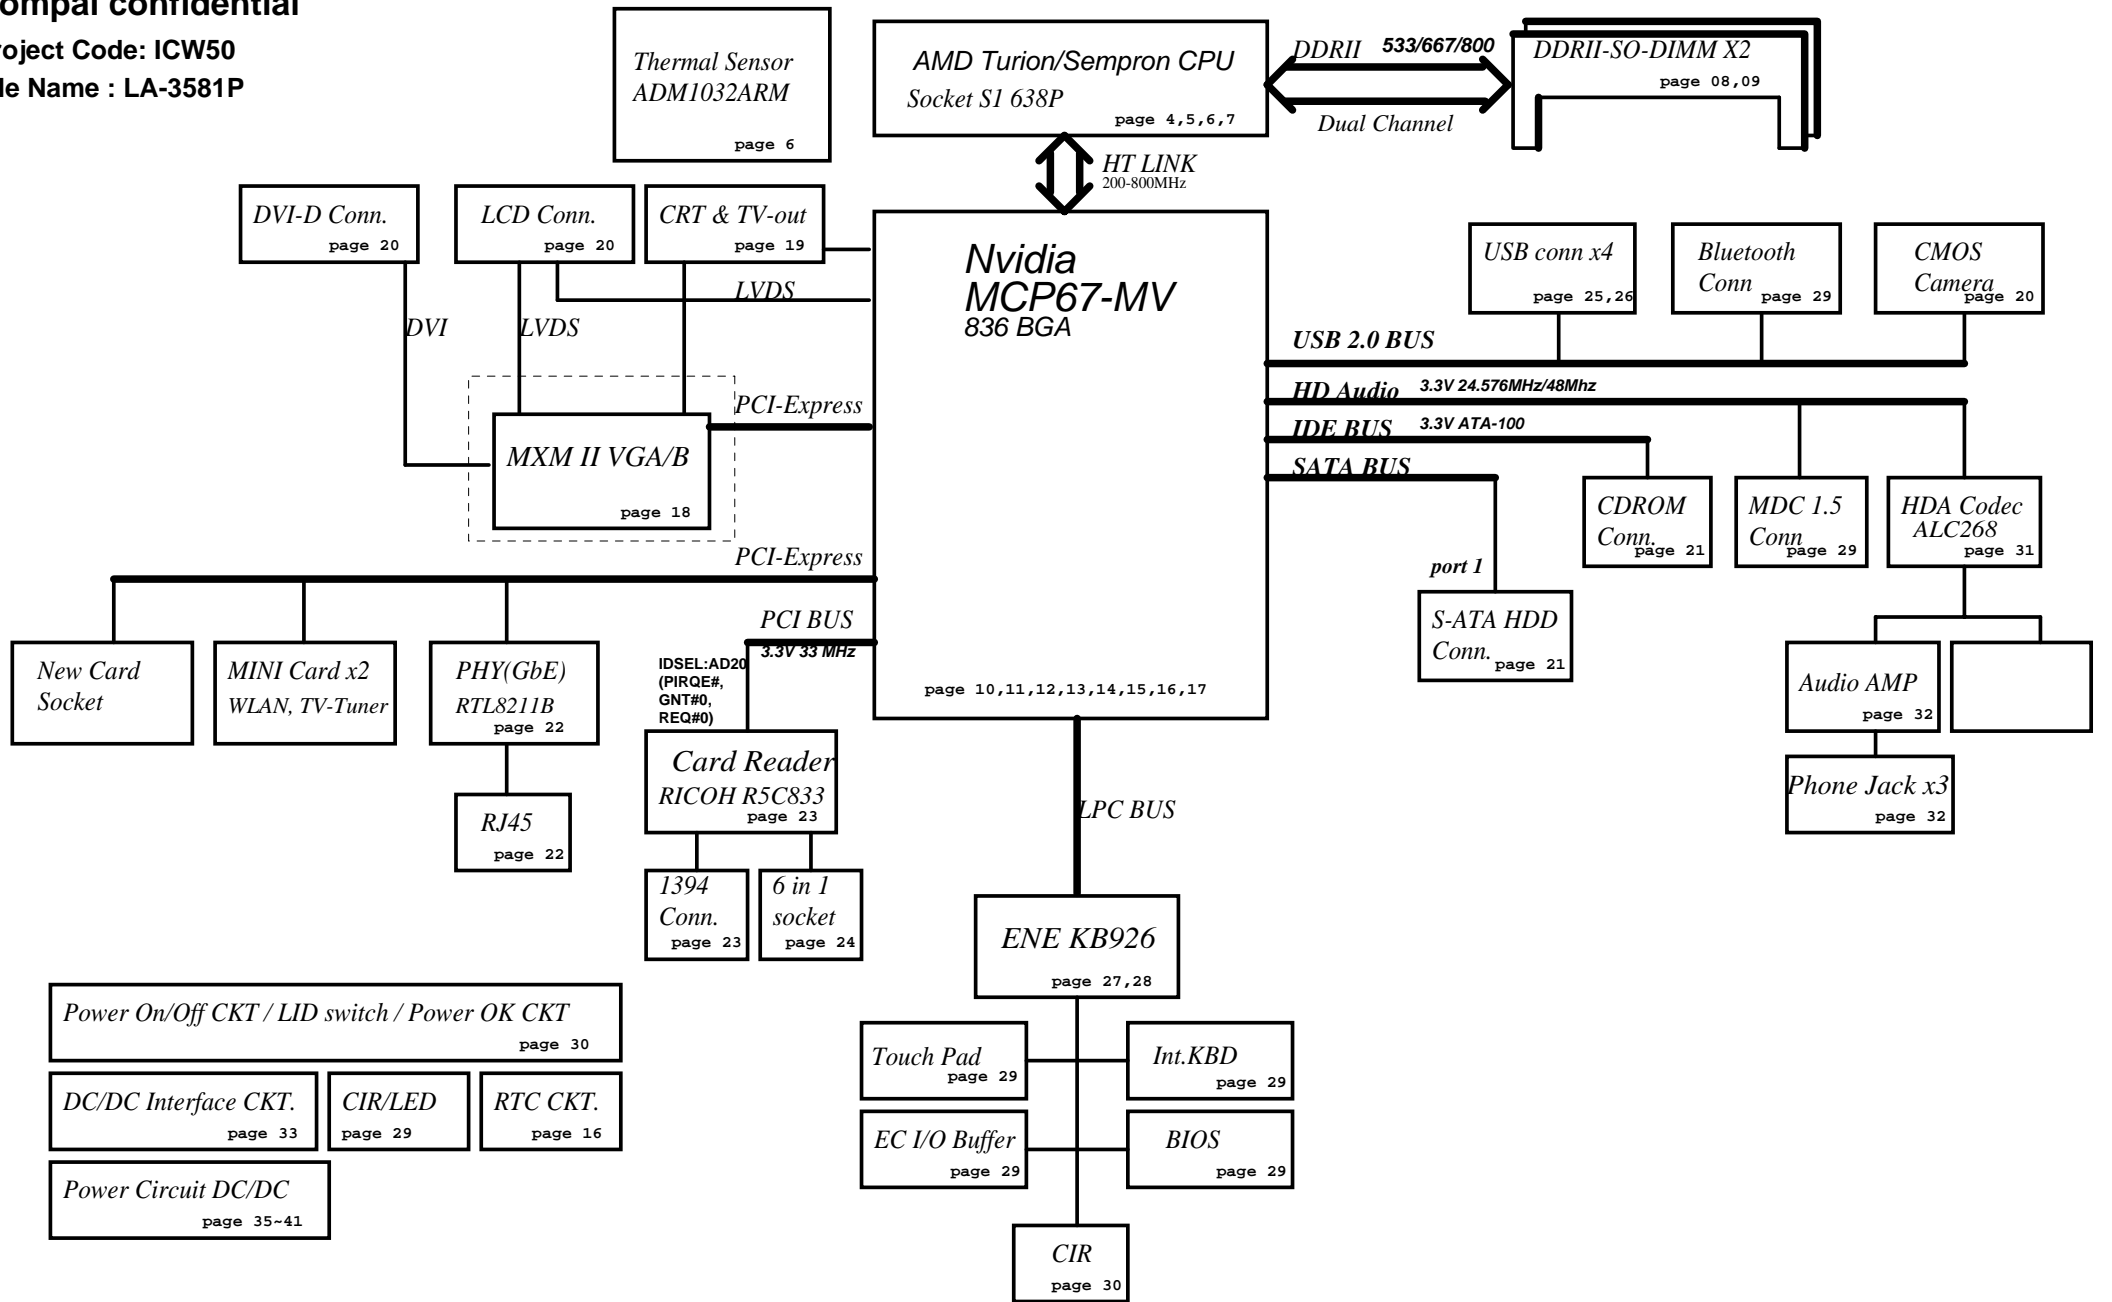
ompal confidential
roject Code: ICW50
le Name : LA-3581P

Thermal Sensor
ADM1032ARM
page 6

AMD Turion/Sempron CPU
Socket S1 638P
page 4,5,6,7

DDRII 533/667/800
Dual Channel

DDRII-SO-DIMM X2
page 08,09

HT LINK
200-800MHz

DVI-D Conn.
page 20

LCD Conn.
page 20

CRT & TV-out
page 19

LVDS

DVI

LVDS

Nvidia
MCP67-MV
836 BGA

USB conn x4
page 25,26

Bluetooth
Conn
page 29

CMOS
Camera
page 20

USB 2.0 BUS

HD Audio 3.3V 24.576MHz/48Mhz

IDE BUS 3.3V ATA-100

SATA BUS

PCI-Express

MXM II VGA/B
page 18

PCI-Express

CDROM
Conn.
page 21

MDC 1.5
Conn
page 29

HDA Codec
ALC268
page 31

port 1

S-ATA HDD
Conn.
page 21

PCI BUS
3.3V 33 MHz

IDSEL:AD20
(PIRQE#,
GNT#0,
REQ#0)

page 10,11,12,13,14,15,16,17

New Card
Socket

MINI Card x2
WLAN, TV-Tuner

PHY(GbE)
RTL8211B
page 22

Audio AMP
page 32

Card Reader
RICOH R5C833
page 23

Phone Jack x3
page 32

RJ45
page 22

LPC BUS

1394
Conn.
page 23

6 in 1
socket
page 24

ENE KB926
page 27,28

Power On/Off CKT / LID switch / Power OK CKT
page 30

Touch Pad
page 29

Int.KBD
page 29

DC/DC Interface CKT.
page 33

CIR/LED
page 29

RTC CKT.
page 16

EC I/O Buffer
page 29

BIOS
page 29

Power Circuit DC/DC
page 35~41

CIR
page 30